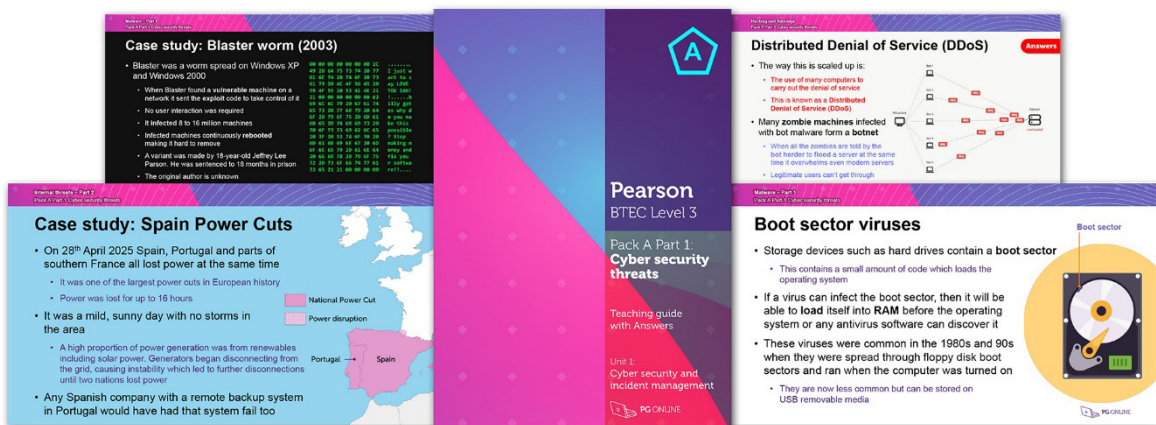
Malware – Part 1
Pack A Part 1 Cyber security threats

Case study: Blaster worm (2003)

- Blaster was a worm spread on Windows XP and Windows 2000
  - When Blaster found a vulnerable machine on a network it sent the exploit code to take control of it
  - No user interaction was required
  - It infected 8 to 16 million machines
  - Infected machines continuously rebooted making it hard to remove
  - A variant was made by 18-year-old Jeffrey Lee Parson. He was sentenced to 18 months in prison
  - The original author is unknown

I just want to say LOVE YOU SAN!! ... billy gates why do you make this possible ? Stop making money and fix your software!!

Internal threats – Part 2
Pack A Part 1 Cyber security threats

Case study: Spain Power Cuts

- On 28th April 2025 Spain, Portugal and parts of southern France all lost power at the same time
  - It was one of the largest power cuts in European history
  - Power was lost for up to 16 hours
- It was a mild, sunny day with no storms in the area
  - A high proportion of power generation was from renewables including solar power. Generators began disconnecting from the grid, causing instability which led to further disconnections until two nations lost power
- Any Spanish company with a remote backup system in Portugal would have had that system fail too

National Power Cut
Power disruption
Portugal
Spain

A

Pearson
BTEC Level 3

Pack A Part 1:
Cyber security threats

Teaching guide with Answers

Unit 1:
Cyber security and incident management

PG ONLINE

Hacking and Sabotage
Pack A Part 1 Cyber security threats

Distributed Denial of Service (DDoS)

Answers

- The way this is scaled up is:
  - The use of many computers to carry out the denial of service
  - This is known as a Distributed Denial of Service (DDoS)
- Many zombie machines infected with bot malware form a botnet
  - When all the zombies are told by the bot herder to flood a server at the same time it overwhelms even modern servers
  - Legitimate users can't get through

Malware – Part 1
Pack A Part 1 Cyber security threats

Boot sector viruses

- Storage devices such as hard drives contain a boot sector
  - This contains a small amount of code which loads the operating system
- If a virus can infect the boot sector, then it will be able to load itself into RAM before the operating system or any antivirus software can discover it
- These viruses were common in the 1980s and 90s when they were spread through floppy disk boot sectors and ran when the computer was turned on
  - They are now less common but can be stored on USB removable media

Boot sector

PG ONLINE